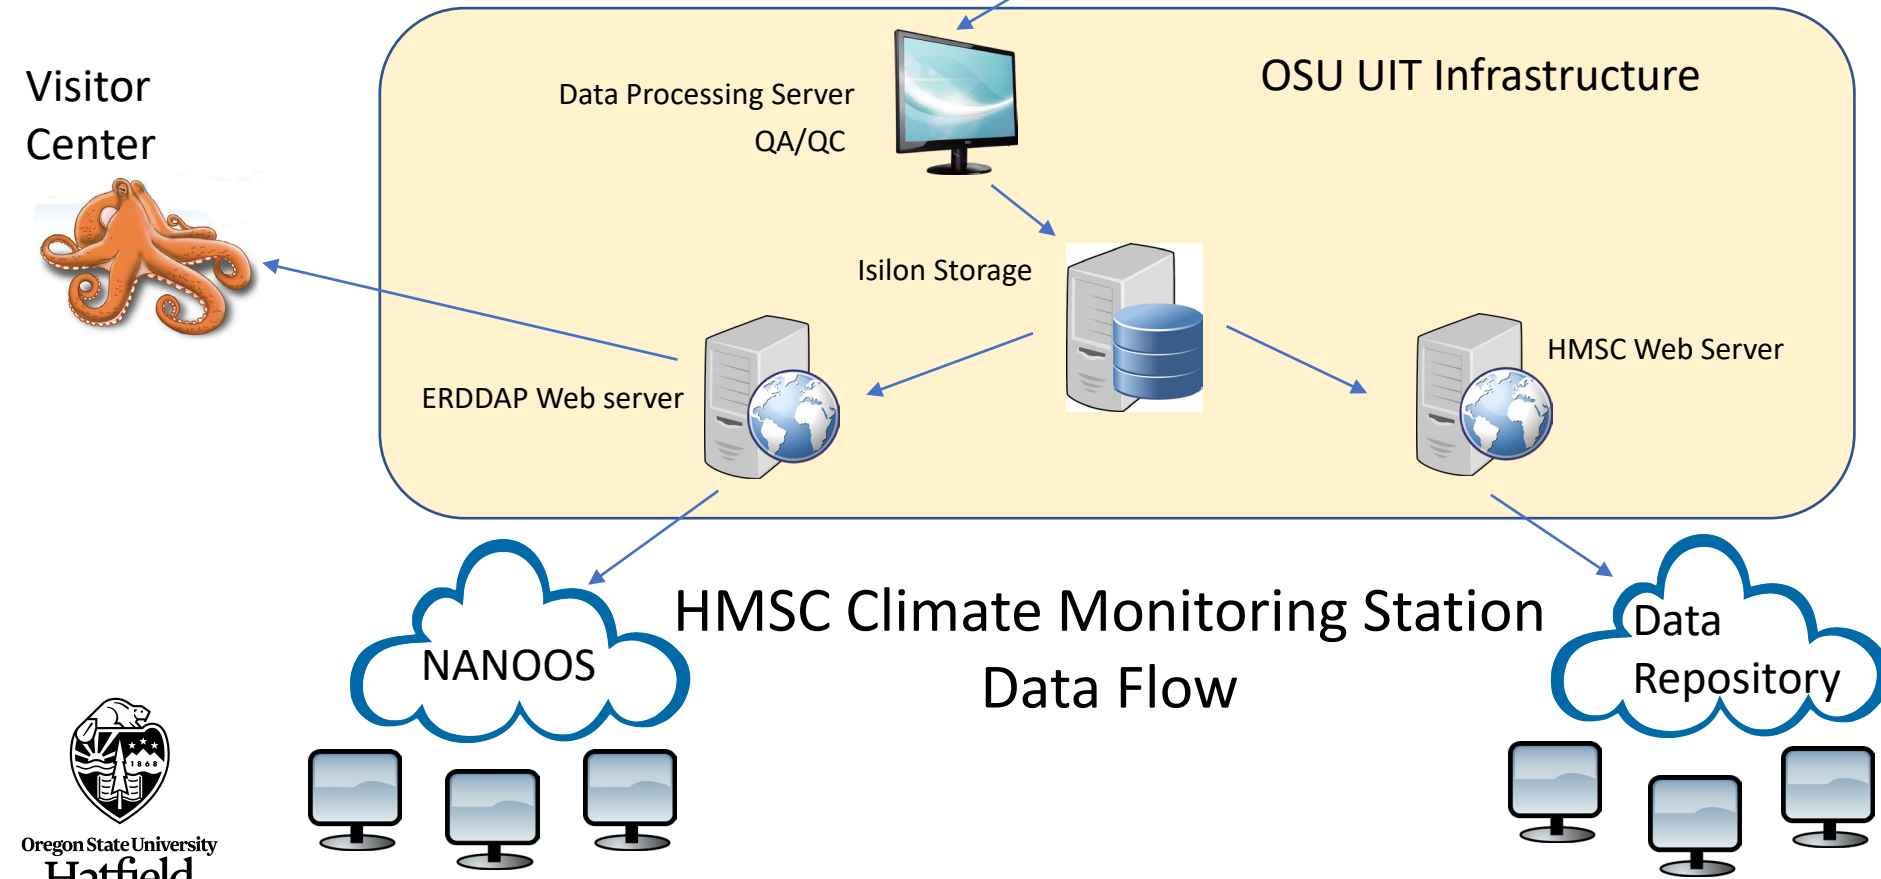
Visitor Center

OSU UIT Infrastructure

Data Processing Server
QA/QC

Isilon Storage

ERDDAP Web server

HMSC Web Server

NANOOS

HMSC Climate Monitoring Station
Data Flow

Data Repository

1868

Oregon State University
Hatfield